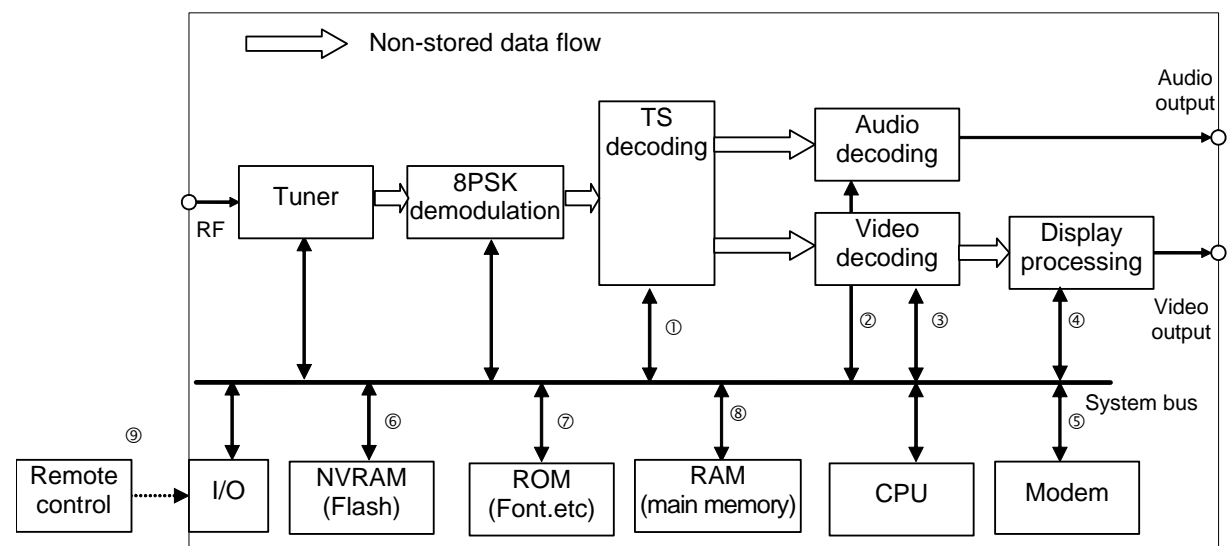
Non-stored data flow

Audio output

TS decoding

Audio decoding

RF

Tuner

8PSK demodulation

Video decoding

Display processing

Video output

①

②

③

④

System bus

⑨

⑥

⑦

⑧

⑤

Remote control

I/O

NVRAM (Flash)

ROM (Font.etc)

RAM (main memory)

CPU

Modem